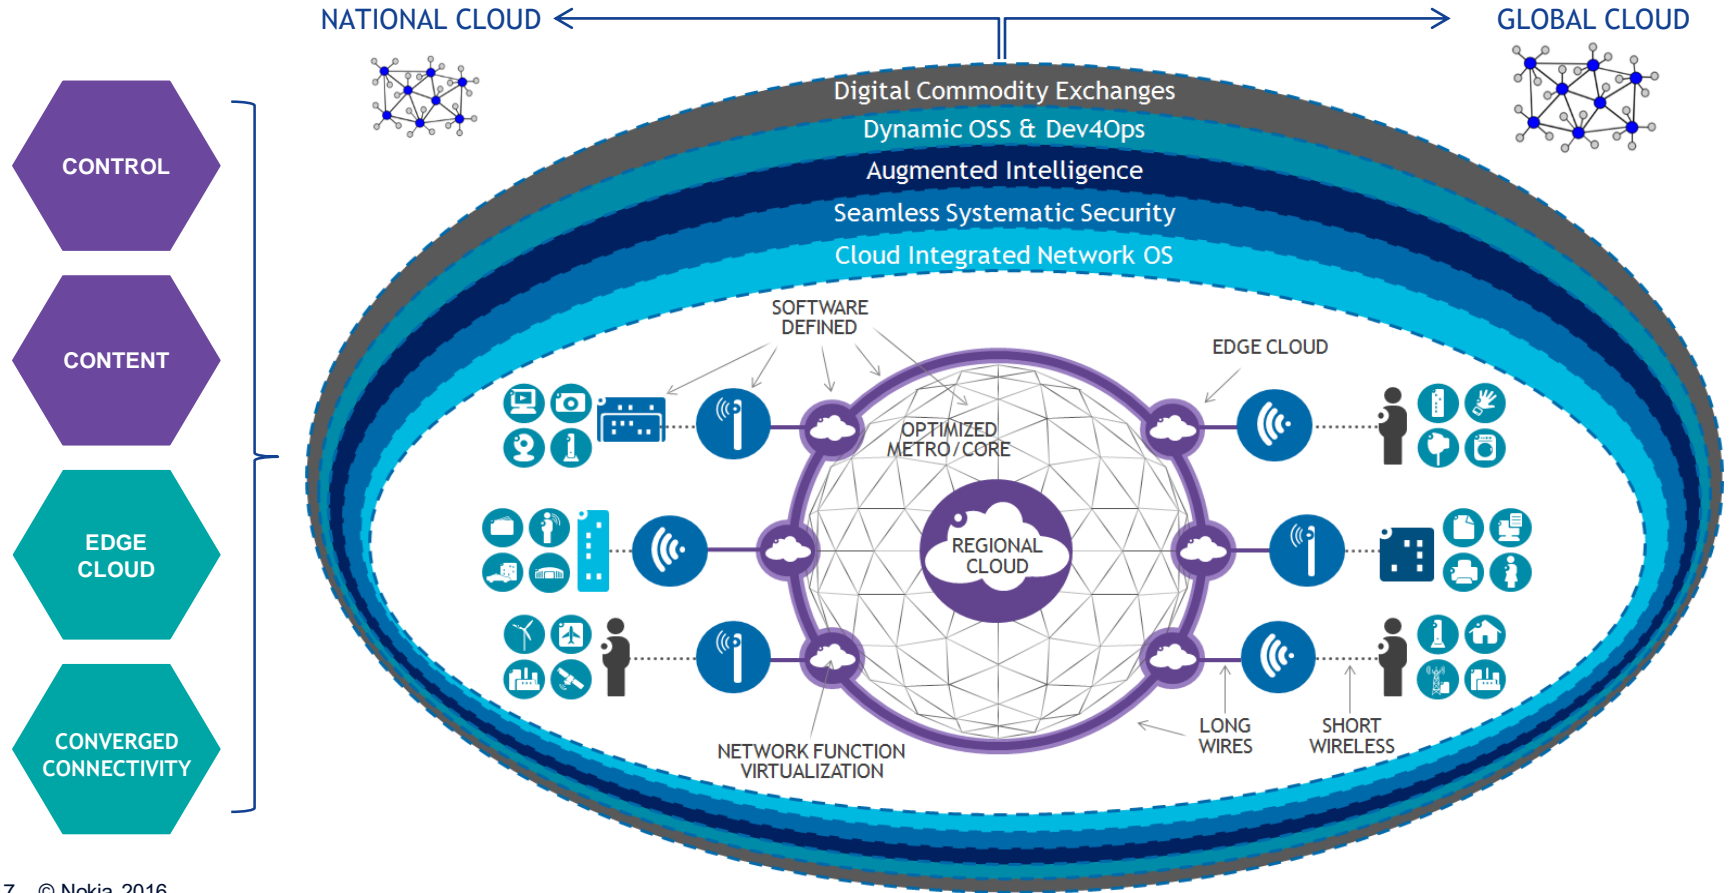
NATIONAL CLOUD

GLOBAL CLOUD

CONTROL

CONTENT

EDGE CLOUD

CONVERGED CONNECTIVITY

Digital Commodity Exchanges

Dynamic OSS & Dev4Ops

Augmented Intelligence

Seamless Systematic Security

Cloud Integrated Network OS

SOFTWARE DEFINED

EDGE CLOUD

OPTIMIZED METRO/CORE

REGIONAL CLOUD

NETWORK FUNCTION VIRTUALIZATION

LONG WIRES

SHORT WIRELESS

7 © Nokia 2016